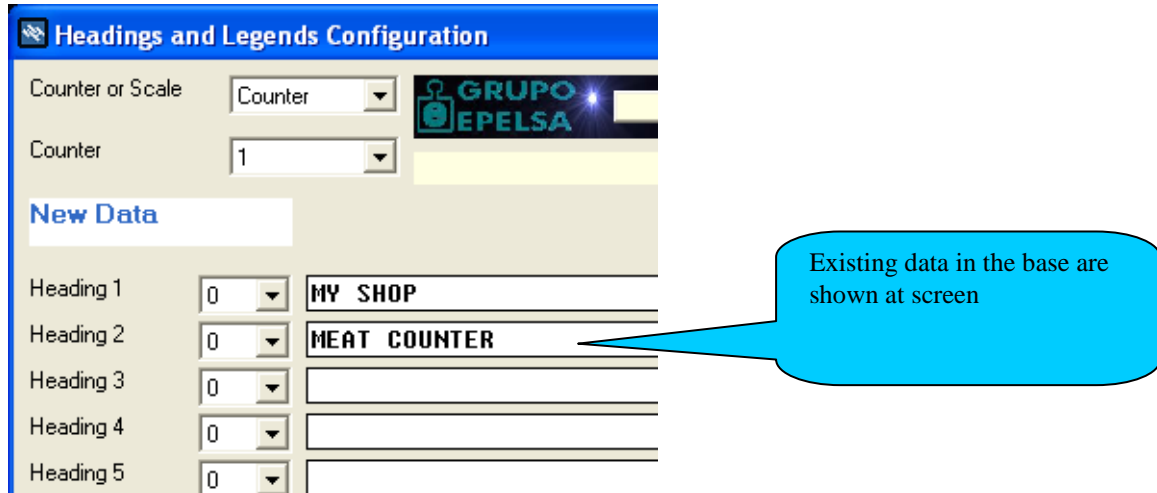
Headings and Legends Configuration

Counter or Scale Counter

GRUPO EPELSA

Counter 1

New Data

Heading 1 0 MY SHOP

Heading 2 0 MEAT COUNTER

Heading 3 0

Heading 4 0

Heading 5 0

Existing data in the base are shown at screen